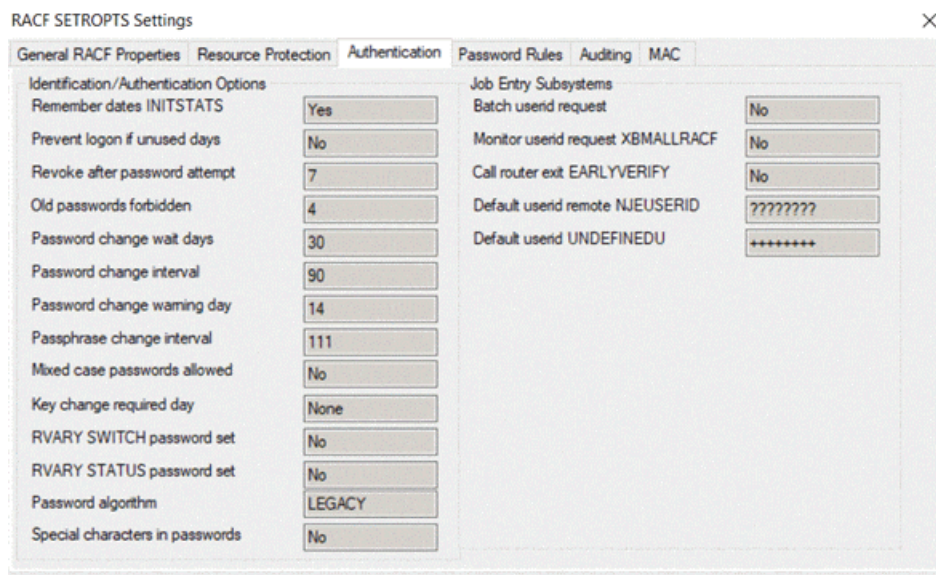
RACF SETROPTS Settings

×

General RACF Properties | Resource Protection | Authentication | Password Rules | Auditing | MAC

Identification/Authentication Options

Remember dates INITSTATS Yes

Prevent logon if unused days No

Revoke after password attempt 7

Old passwords forbidden 4

Password change wait days 30

Password change interval 90

Password change warning day 14

Passphrase change interval 111

Mixed case passwords allowed No

Key change required day None

RVARY SWITCH password set No

RVARY STATUS password set No

Password algorithm LEGACY

Special characters in passwords No

Job Entry Subsystems

Batch userid request No

Monitor userid request XBMALLRACF No

Call router exit EARLYVERIFY No

Default userid remote NJEUSERID ????????

Default userid UNDEFINEDU ++++++++